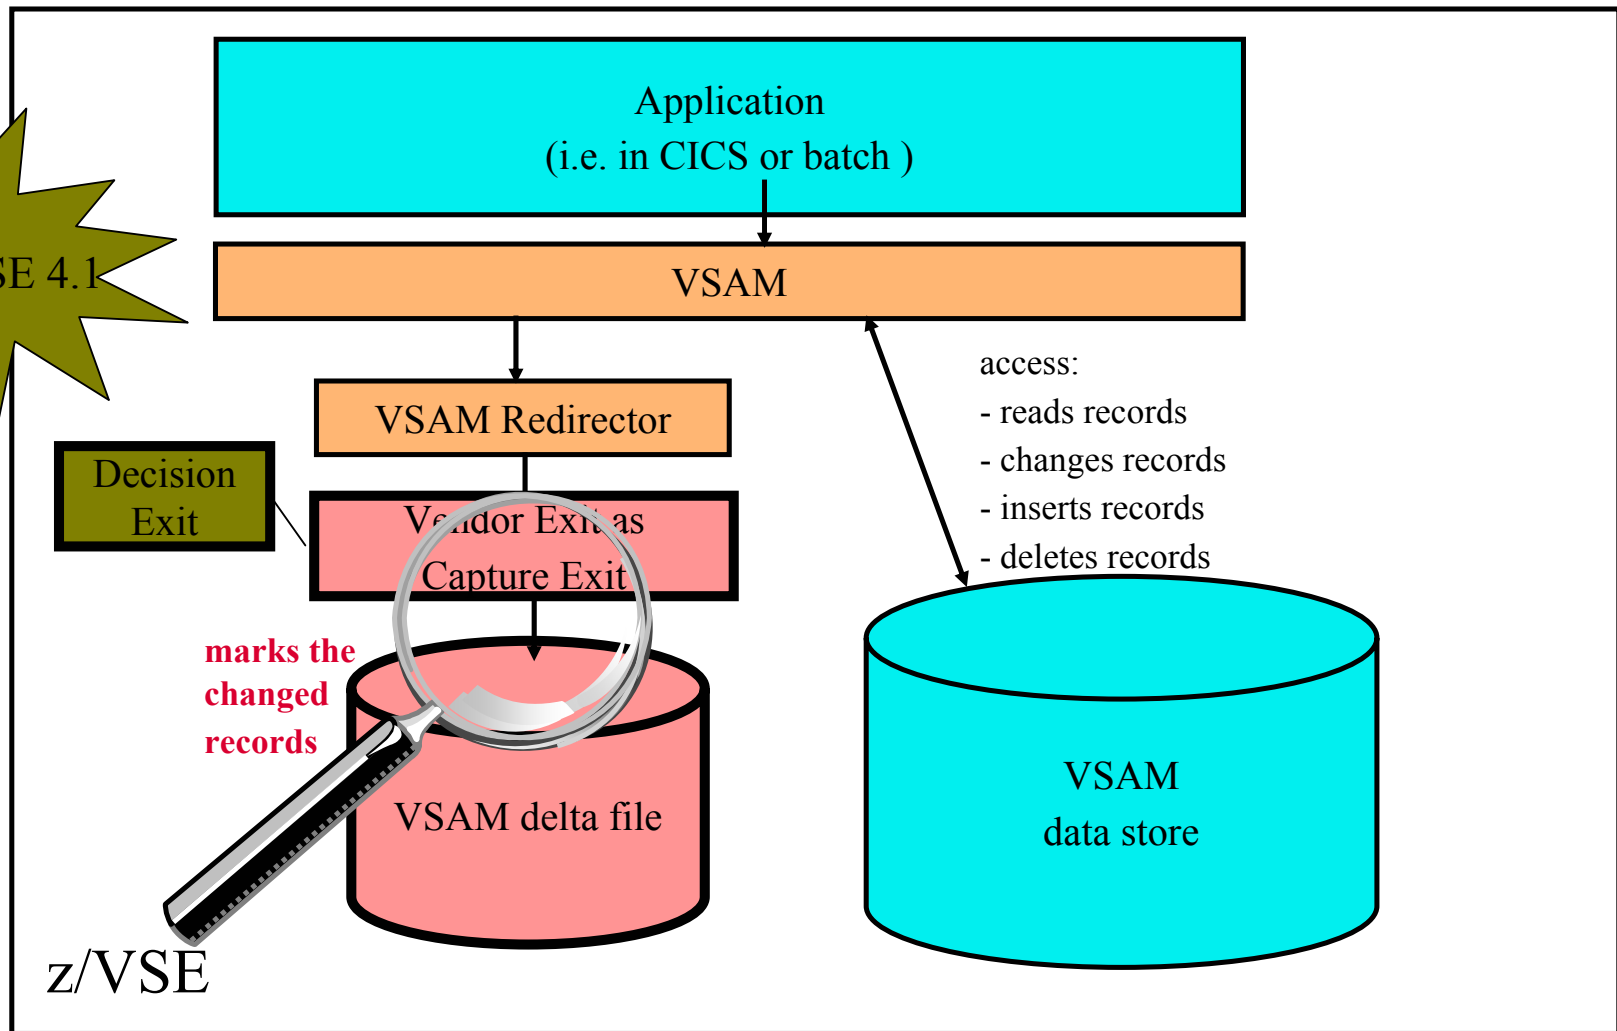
Application
(i.e. in CICS or batch )

SE 4.1

VSAM

VSAM Redirector

Decision Exit

V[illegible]dor Exi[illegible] as Capture Exit

access:
- reads records
- changes records
- inserts records
- deletes records

marks the changed records

VSAM delta file

VSAM
data store

z/VSE